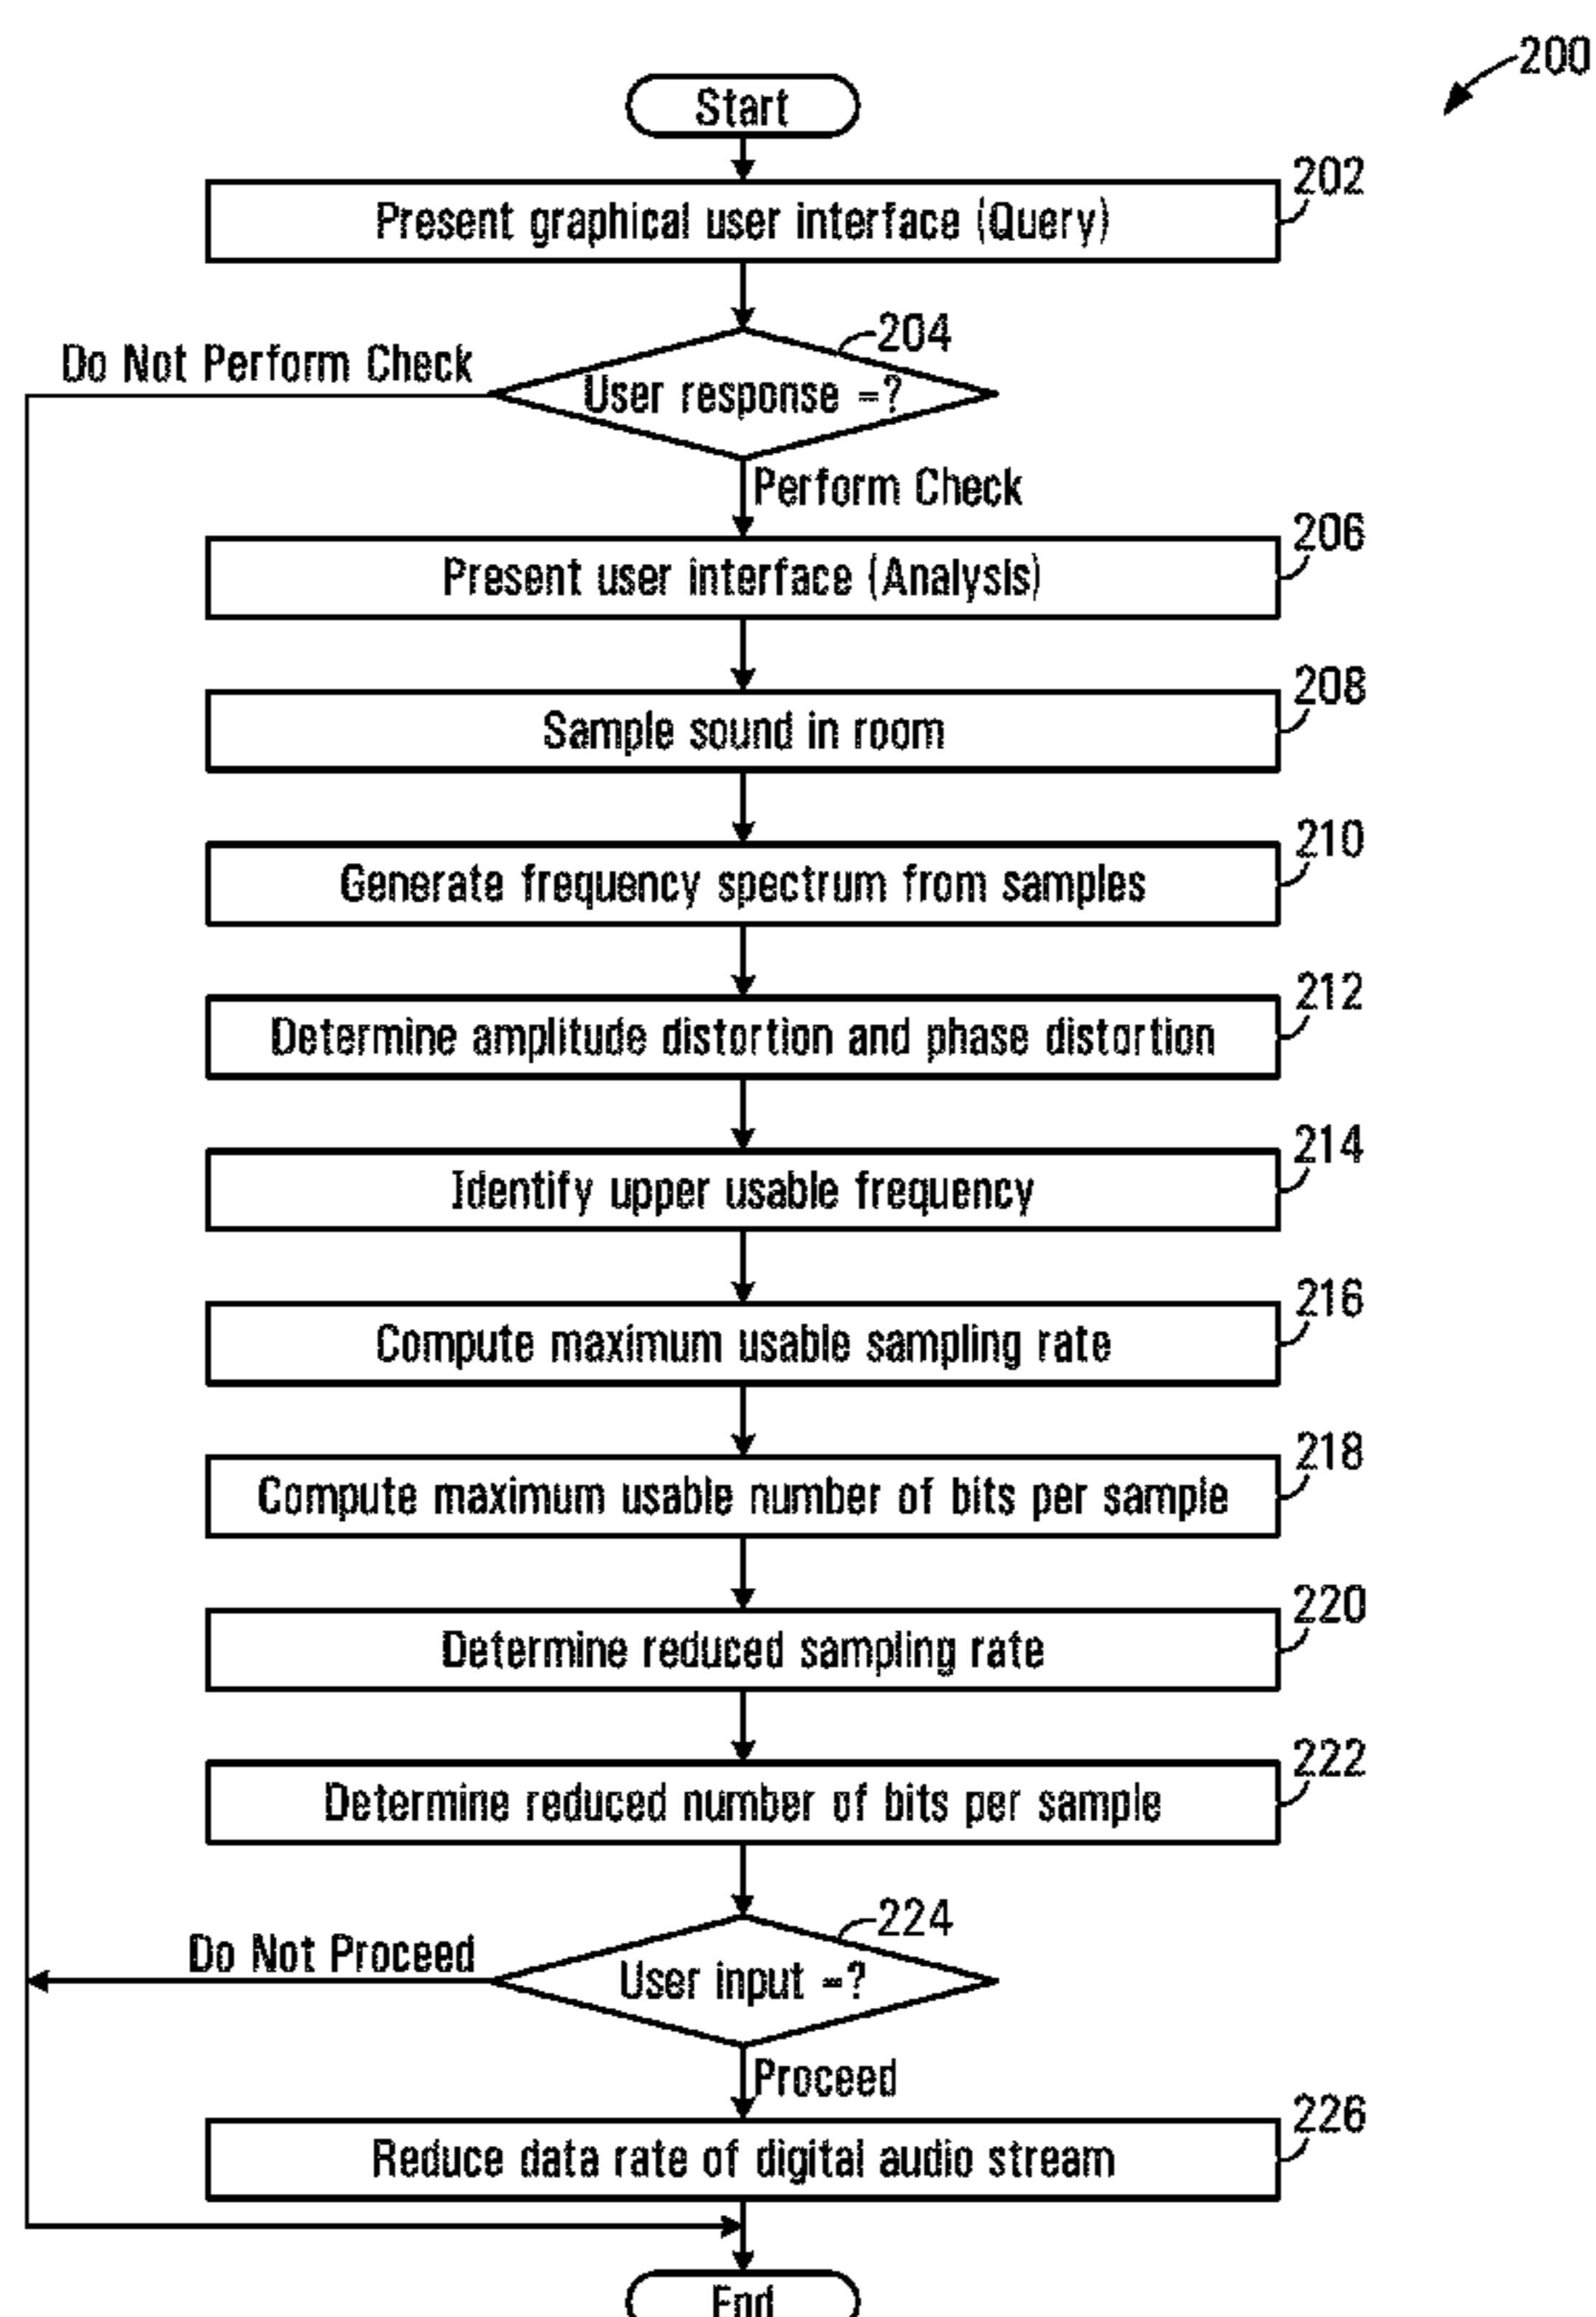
200

Start

202
Present graphical user interface (Query)

204
Do Not Perform Check
User response =?
Perform Check

206
Present user interface (Analysis)

208
Sample sound in room

210
Generate frequency spectrum from samples

212
Determine amplitude distortion and phase distortion

214
Identify upper usable frequency

216
Compute maximum usable sampling rate

218
Compute maximum usable number of bits per sample

220
Determine reduced sampling rate

222
Determine reduced number of bits per sample

224
Do Not Proceed
User input =?
Proceed

226
Reduce data rate of digital audio stream

End